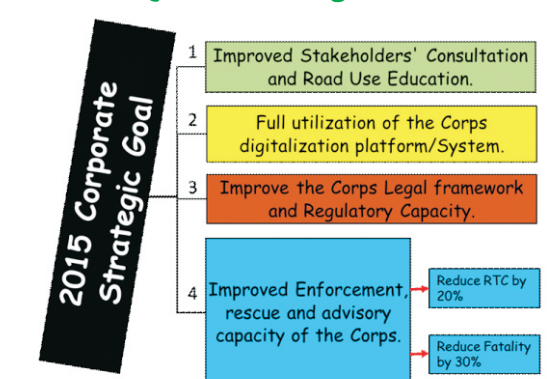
2015 Corporate Strategic Goal

1 Improved Stakeholders' Consultation and Road Use Education.

2 Full utilization of the Corps digitalization platform/System.

3 Improve the Corps Legal framework and Regulatory Capacity.

4 Improved Enforcement, rescue and advisory capacity of the Corps.

Reduce RTC by 20%

Reduce Fatality by 30%